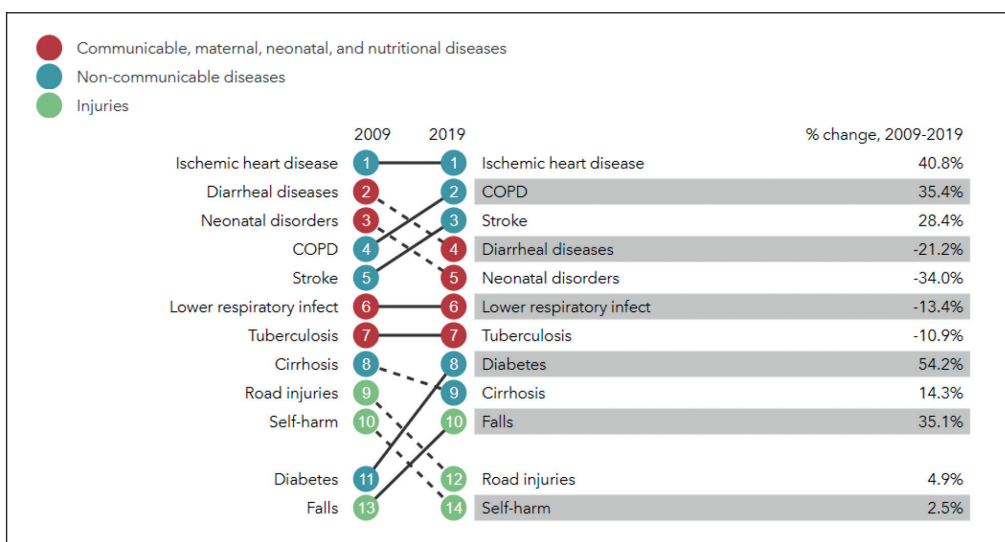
Communicable, maternal, neonatal, and nutritional diseases
Non-communicable diseases
Injuries

| 2009 | | 2019 | | % change, 2009-2019 |
|---|---|---|---|---|
| Ischemic heart disease | 1 | 1 | Ischemic heart disease | 40.8% |
| Diarrheal diseases | 2 | 2 | COPD | 35.4% |
| Neonatal disorders | 3 | 3 | Stroke | 28.4% |
| COPD | 4 | 4 | Diarrheal diseases | -21.2% |
| Stroke | 5 | 5 | Neonatal disorders | -34.0% |
| Lower respiratory infect | 6 | 6 | Lower respiratory infect | -13.4% |
| Tuberculosis | 7 | 7 | Tuberculosis | -10.9% |
| Cirrhosis | 8 | 8 | Diabetes | 54.2% |
| Road injuries | 9 | 9 | Cirrhosis | 14.3% |
| Self-harm | 10 | 10 | Falls | 35.1% |
| Diabetes | 11 | 12 | Road injuries | 4.9% |
| Falls | 13 | 14 | Self-harm | 2.5% |